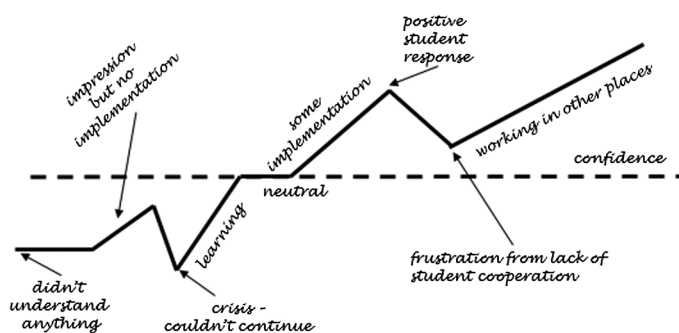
impression but no implementation

didn't understand anything

crisis - couldn't continue

learning

neutral

some implementation

positive student response

working in other places

confidence

frustration from lack of student cooperation